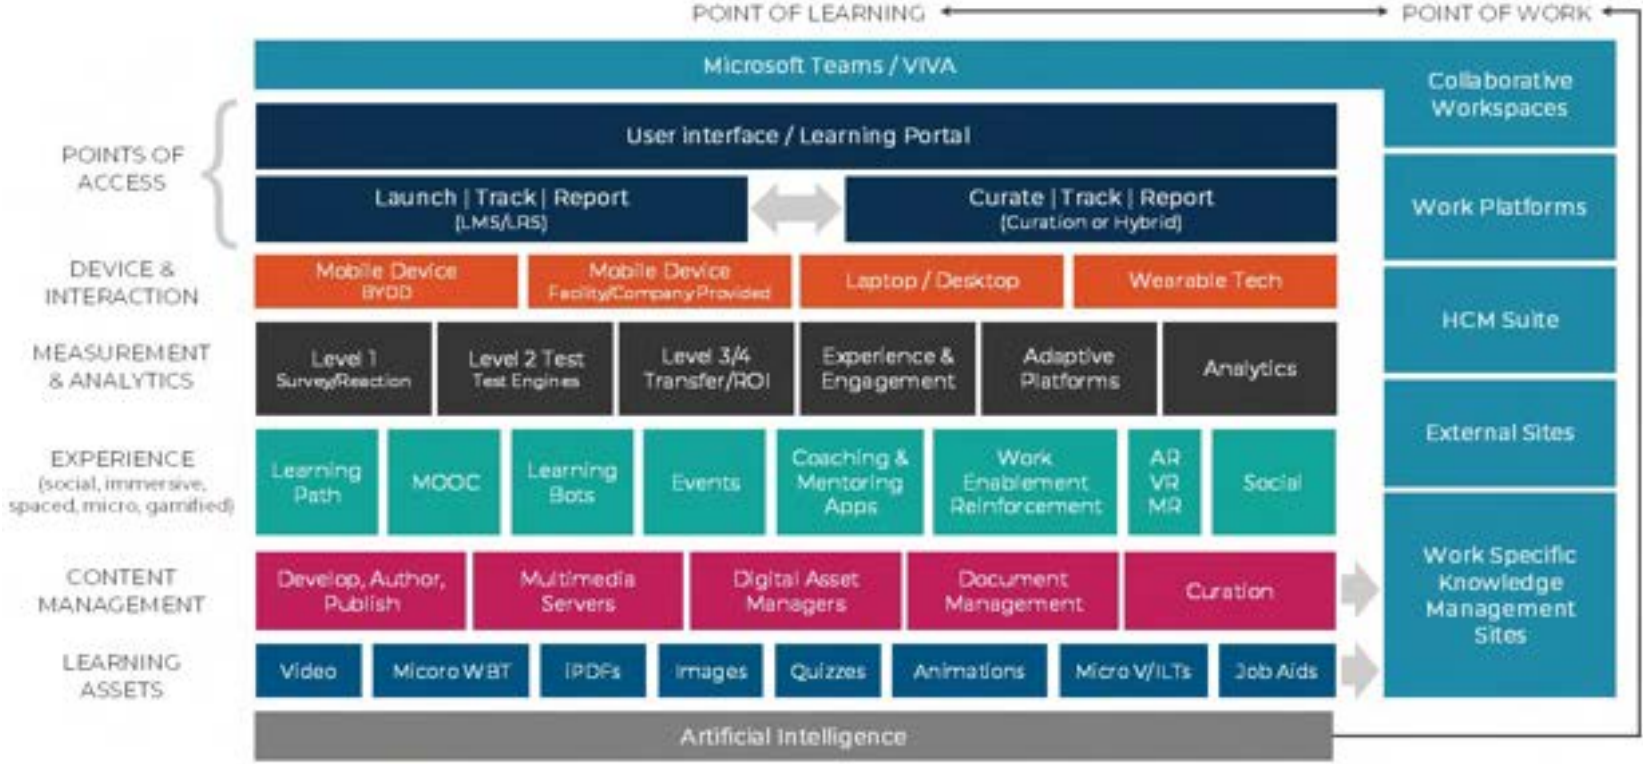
POINT OF LEARNING POINT OF WORK

Microsoft Teams / VIVA

Collaborative Workspaces

POINTS OF ACCESS

User Interface / Learning Portal

Launch | Track | Report (LMS/LRS)

Curate | Track | Report (Curation or Hybrid)

Work Platforms

DEVICE & INTERACTION

Mobile Device BYOD

Mobile Device Facility/Company Provided

Laptop / Desktop

Wearable Tech

HCM Suite

MEASUREMENT & ANALYTICS

Level 1 Survey/Reaction

Level 2 Test Test Engines

Level 3/4 Transfer/ROI

Experience & Engagement

Adaptive Platforms

Analytics

External Sites

EXPERIENCE (social, immersive, spaced, micro, gamified)

Learning Path

MOOC

Learning Bots

Events

Coaching & Mentoring Apps

Work Enablement Reinforcement

AR VR MR

Social

CONTENT MANAGEMENT

Develop, Author, Publish

Multimedia Servers

Digital Asset Managers

Document Management

Curation

Work Specific Knowledge Management Sites

LEARNING ASSETS

Video

Micoro WBT

PDFs

Images

Quizzes

Animations

Micro V/ILTs

Job Aids

Artificial Intelligence